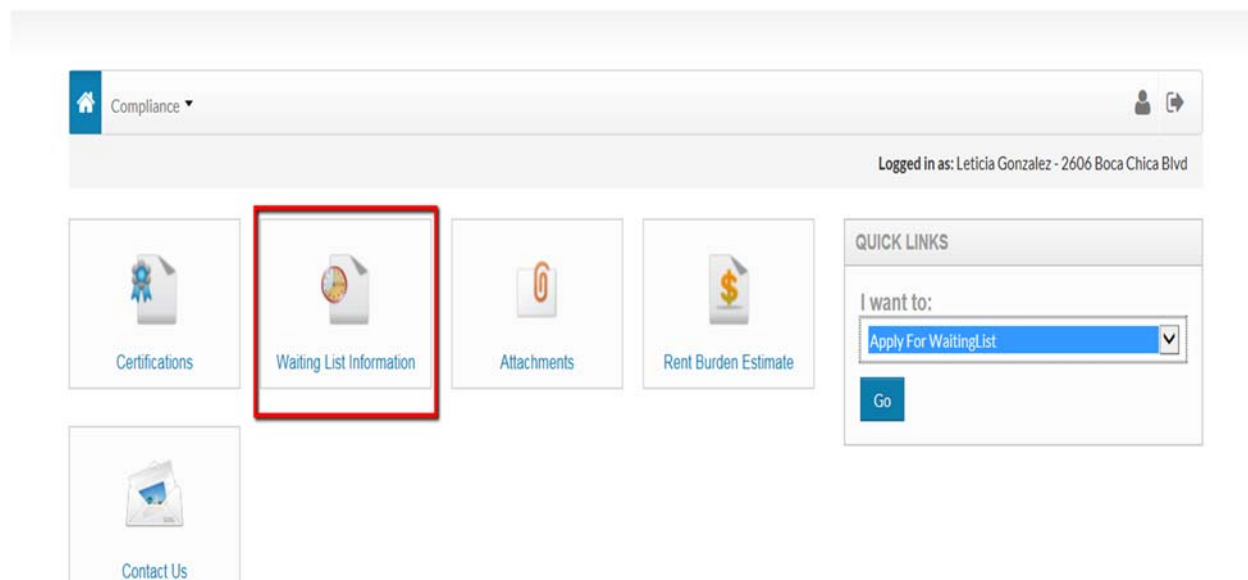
Compliance ▾

Logged in as: Leticia Gonzalez - 2606 Boca Chica Blvd

Certifications

Waiting List Information

Attachments

Rent Burden Estimate

QUICK LINKS

I want to:

Apply For WaitingList

Go

Contact Us